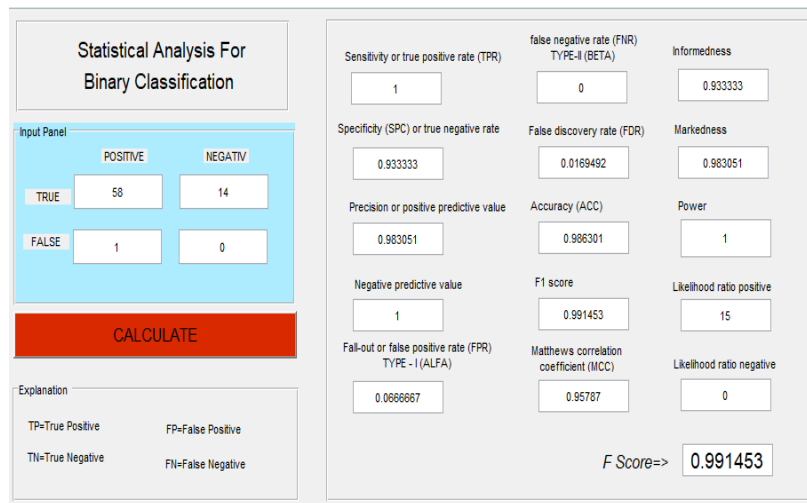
Statistical Analysis For Binary Classification

Input Panel

| | POSITIVE | NEGATIV |
|---|---|---|
| TRUE | 58 | 14 |
| FALSE | 1 | 0 |

CALCULATE

Explanation

TP=True Positive

FP=False Positive

TN=True Negative

FN=False Negative

Sensitivity or true positive rate (TPR)

1

false negative rate (FNR) TYPE-II (BETA)

0

Informedness

0.933333

Specificity (SPC) or true negative rate

0.933333

False discovery rate (FDR)

0.0169492

Markedness

0.983051

Precision or positive predictive value

0.983051

Accuracy (ACC)

0.986301

Power

1

Negative predictive value

1

F1 score

0.991453

Likelihood ratio positive

15

Fall-out or false positive rate (FPR) TYPE - I (ALFA)

0.0666667

Matthews correlation coefficient (MCC)

0.95787

Likelihood ratio negative

0

F Score=>

0.991453